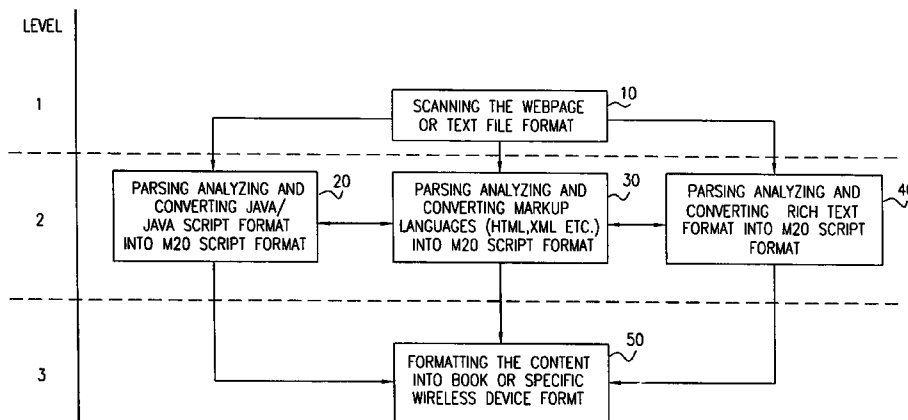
LEVEL

1

SCANNING THE WEBPAGE OR TEXT FILE FORMAT

10

2

PARSING ANALYZING AND CONVERTING JAVA/ JAVA SCRIPT FORMAT INTO M20 SCRIPT FORMAT

20

PARSING ANALYZING AND CONVERTING MARKUP LANGUAGES (HTML,XML ETC.) INTO M20 SCRIPT FORMAT

30

PARSING ANALYZING AND CONVERTING RICH TEXT FORMAT INTO M20 SCRIPT FORMAT

40

3

FORMATTING THE CONTENT INTO BOOK OR SPECIFIC WIRELESS DEVICE FORMT

50